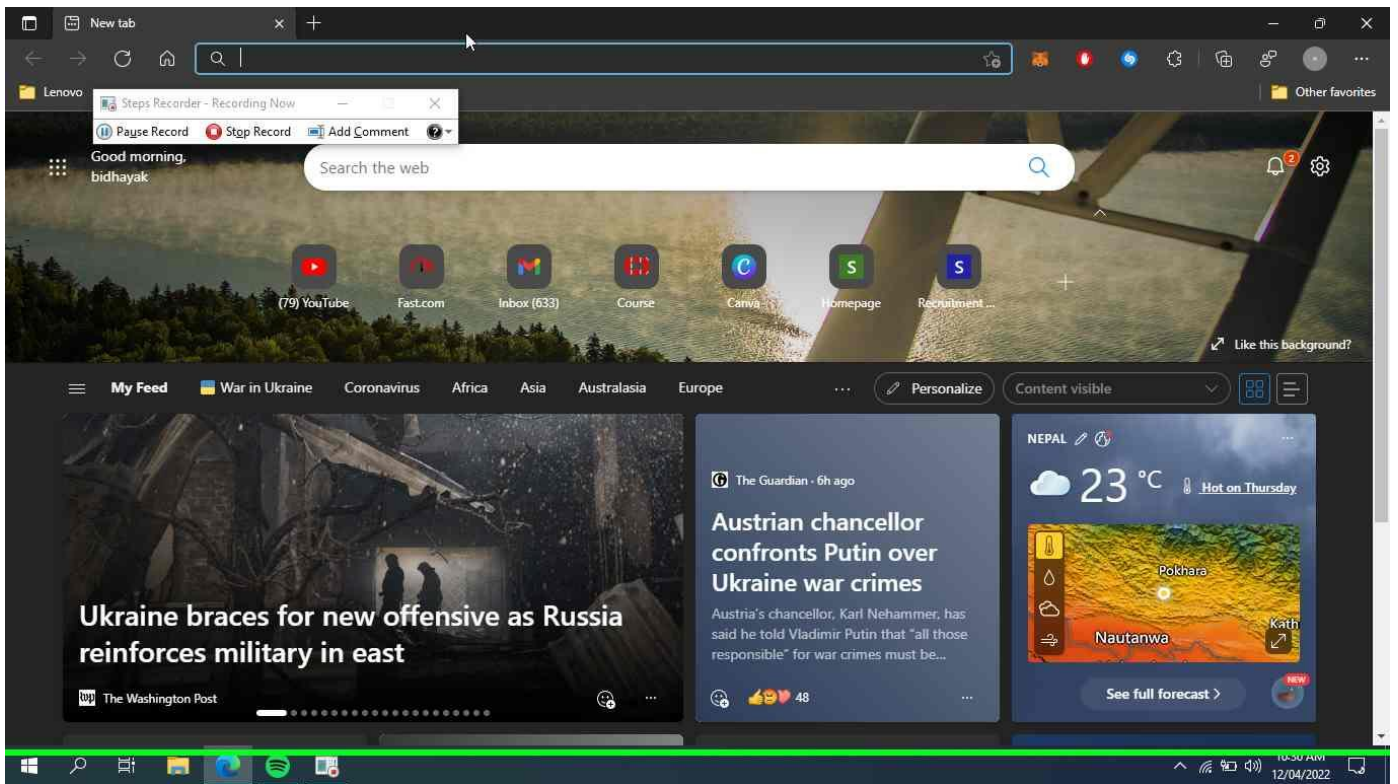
New tab

Lenovo

Steps Recorder - Recording Now

Pause Record Stop Record Add Comment

Other favorites

Good morning, bidhayak

Search the web

2

(79) YouTube Fast.com Inbox (633) Course Canva Homepage Recruitment ...

Like this background?

My Feed War in Ukraine Coronavirus Africa Asia Australasia Europe ... Personalize Content visible

Ukraine braces for new offensive as Russia reinforces military in east

The Washington Post

The Guardian · 6h ago

Austrian chancellor confronts Putin over Ukraine war crimes

Austria's chancellor, Karl Nehammer, has said he told Vladimir Putin that "all those responsible" for war crimes must be...

48

NEPAL

23 °C

Hot on Thursday

Pokhara

Nautanwa

Kath

See full forecast >

NEW

10:30 AM
12/04/2022